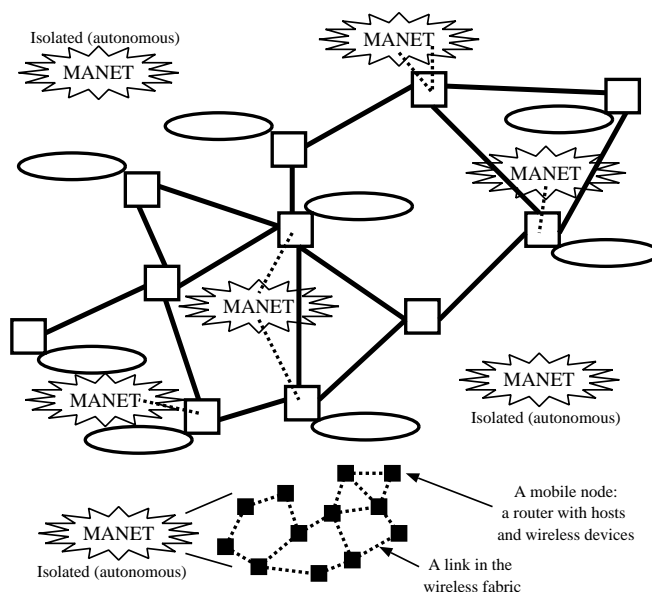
Isolated (autonomous)

MANET

MANET

MANET

MANET

MANET

MANET

Isolated (autonomous)

MANET

Isolated (autonomous)

A mobile node: a router with hosts and wireless devices

A link in the wireless fabric